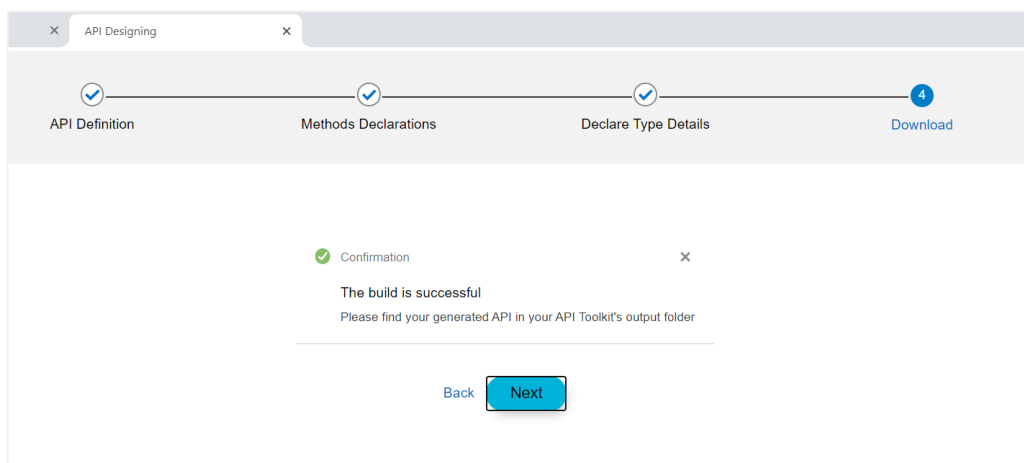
API Designing

API Definition
Methods Declarations
Declare Type Details
4
Download

Confirmation

The build is successful

Please find your generated API in your API Toolkit's output folder

Back
Next